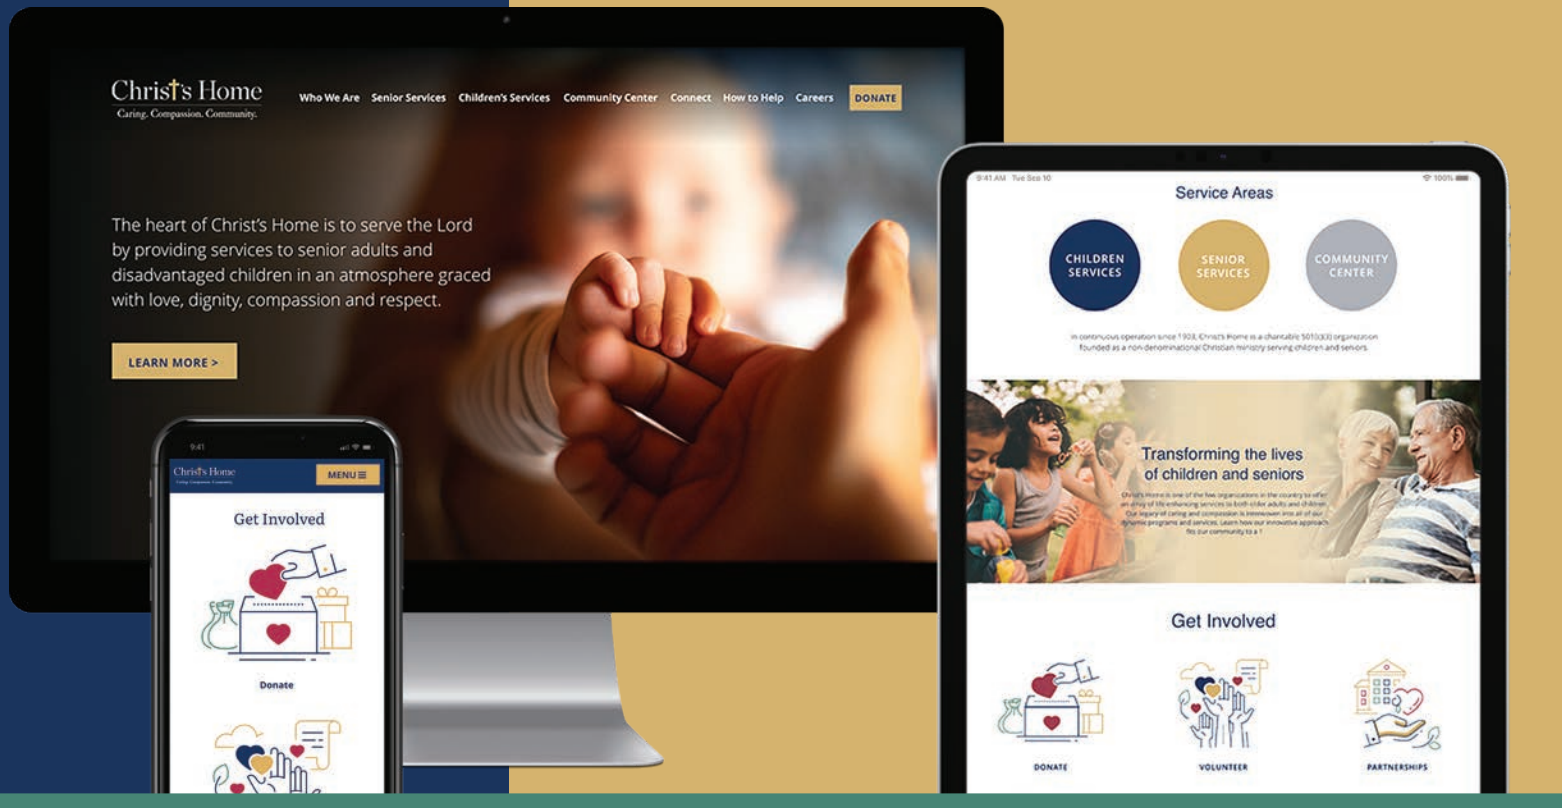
Christ's Home
Caring. Compassion. Community.

Who We Are Senior Services Children's Services Community Center Connect How to Help Careers DONATE

The heart of Christ's Home is to serve the Lord by providing services to senior adults and disadvantaged children in an atmosphere graced with love, dignity, compassion and respect.

LEARN MORE >

9:41

Christ's Home
Caring. Compassion. Community.

MENU

Get Involved

Donate

9:41 AM Tue Sep 10

100%

Service Areas

CHILDREN SERVICES

SENIOR SERVICES

COMMUNITY CENTER

In continuous operation since 1903, Christ's Home is a charitable 501(c)(3) organization founded as a non-denominational Christian ministry serving children and seniors.

Transforming the lives of children and seniors

Christ's Home is one of the few organizations in the country to offer an array of life-enhancing services to both older adults and children. Our legacy of caring and compassion is interwoven into all of our dynamic programs and services. Learn how our innovative approach fits our community to a T.

Get Involved

DONATE

VOLUNTEER

PARTNERSHIPS